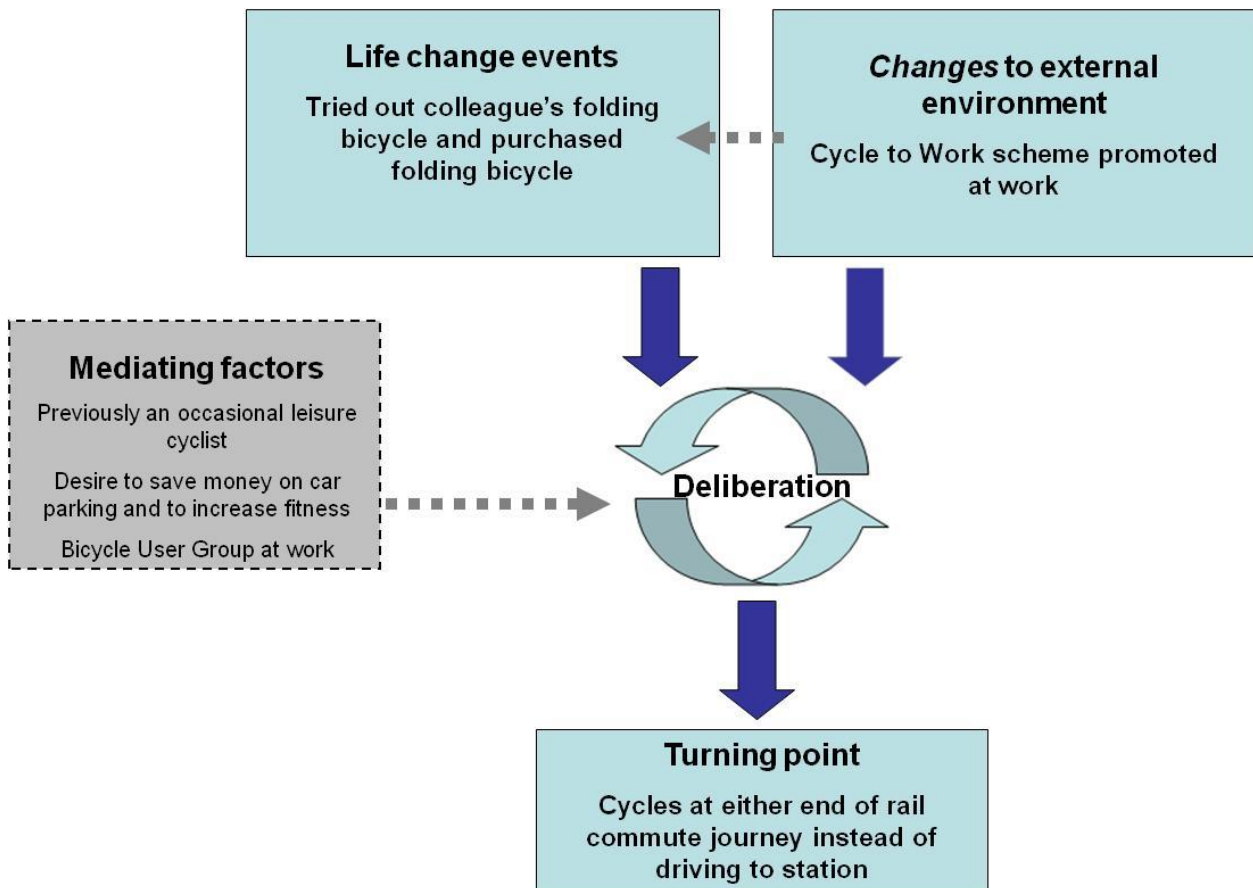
Life change events

Tried out colleague's folding bicycle and purchased folding bicycle

*Changes* to external environment

Cycle to Work scheme promoted at work

Mediating factors

Previously an occasional leisure cyclist

Desire to save money on car parking and to increase fitness

Bicycle User Group at work

Deliberation

Turning point

Cycles at either end of rail commute journey instead of driving to station